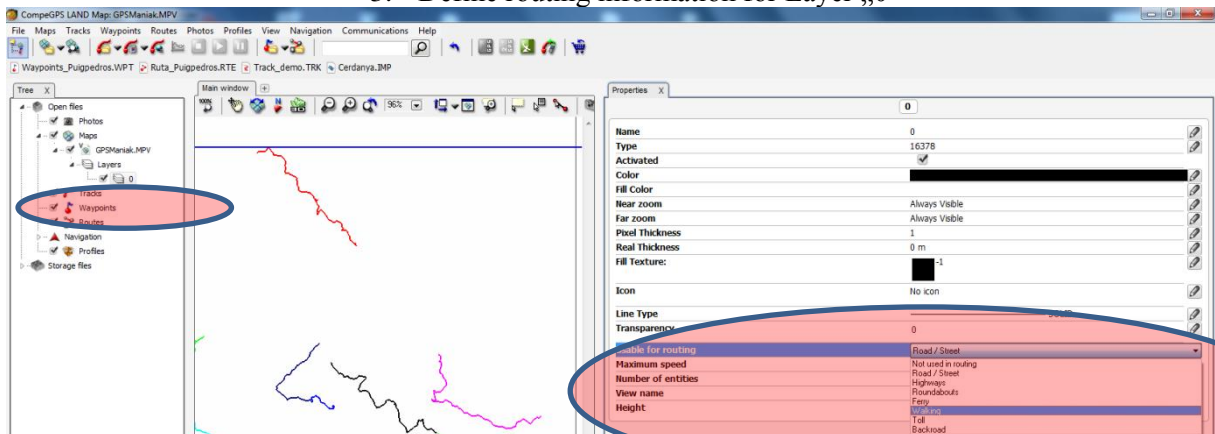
5. Define routing information for Layer „0"

CompeGPS LAND Map: GPSManiak.MPV

File Maps Tracks Waypoints Routes Photos Profiles View Navigation Communications Help

Waypoints_Puigpedros.WPT Ruta_Puigpedros.RTE Track_demo.TRK Cerdanya.IMP

Tree X

Open files
Photos
Maps
GPSManiak.MPV
Layers
0
Tracks
Waypoints
Routes
Navigation
Profiles
Storage files

Main window

96%

Properties X

0

| | |
|---|---|
| Name | 0 |
| Type | 16378 |
| Activated | ✓ |
| Color | |
| Fill Color | |
| Near zoom | Always Visible |
| Far zoom | Always Visible |
| Pixel Thickness | 1 |
| Real Thickness | 0 m |
| Fill Texture: | -1 |
| Icon | No icon |
| Line Type | |
| Transparency | 0 |
| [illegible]able for routing | Road / Street |
| Maximum speed | |
| Number of entities | |
| View name | |
| Height | |

Not used in routing
Road / Street
Highways
Roundabouts
Ferry
Walking
Toll
Backroad